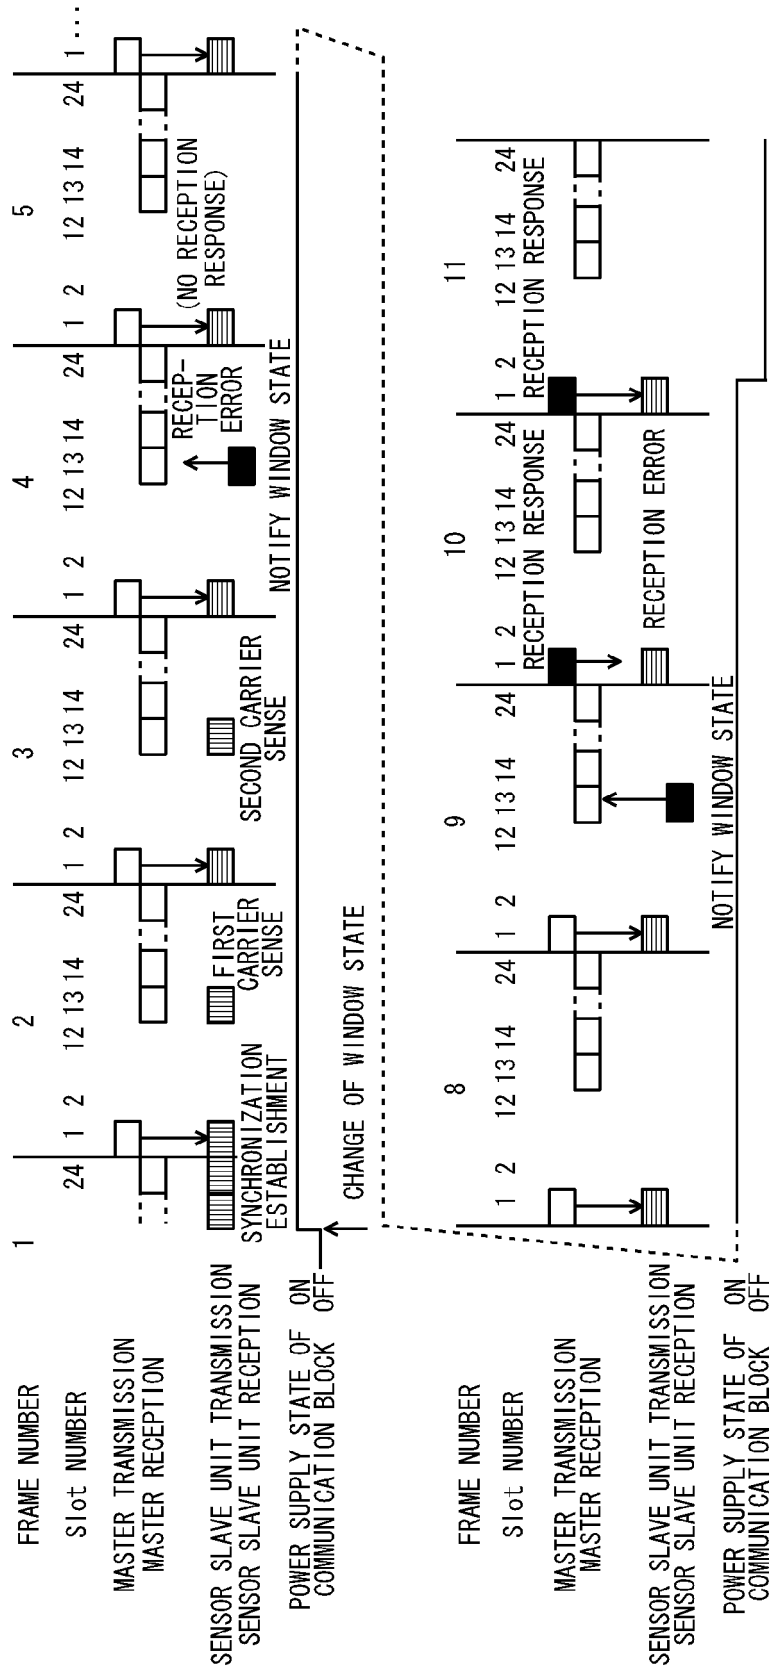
FRAME NUMBER
Slot NUMBER
MASTER TRANSMISSION
MASTER RECEPTION
SENSOR SLAVE UNIT TRANSMISSION
SENSOR SLAVE UNIT RECEPTION
POWER SUPPLY STATE OF COMMUNICATION BLOCK
ON
OFF

1
24
1 2
SYNCHRONIZATION ESTABLISHMENT

2
12 13 14
24
1 2
FIRST CARRIER SENSE

3
12 13 14
24
1 2
SECOND CARRIER SENSE

4
12 13 14
24
1 2
RECEP-TION ERROR

5
12 13 14
(NO RECEPTION RESPONSE)
24
1 ...

CHANGE OF WINDOW STATE
NOTIFY WINDOW STATE

FRAME NUMBER
Slot NUMBER
MASTER TRANSMISSION
MASTER RECEPTION
SENSOR SLAVE UNIT TRANSMISSION
SENSOR SLAVE UNIT RECEPTION
POWER SUPPLY STATE OF COMMUNICATION BLOCK
ON
OFF

8
1 2
12 13 14
24
1 2

9
12 13 14
24
1 2
RECEPTION RESPONSE
RECEPTION ERROR

10
12 13 14
RECEPTION RESPONSE
24
1 2
RECEPTION RESPONSE
RECEPTION ERROR

11
12 13 14
RECEPTION RESPONSE
24

NOTIFY WINDOW STATE